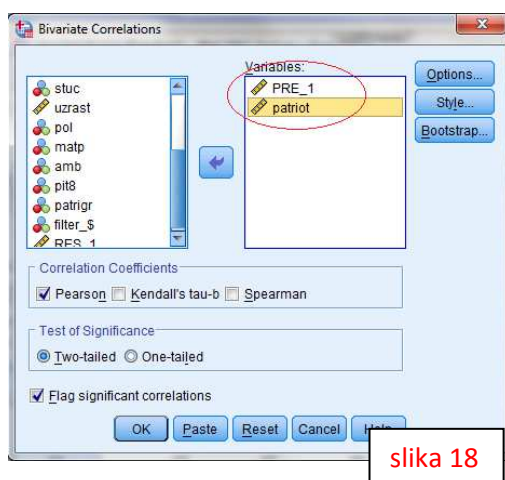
Bivariate Correlations

stuc
uzrast
pol
matp
amb
pit8
patrigr
filter_$
RES_1

Variables:
PRE_1
patriot

Options...
Style...
Bootstrap...

Correlation Coefficients
Pearson
Kendall's tau-b
Spearman

Test of Significance
Two-tailed
One-tailed

Flag significant correlations

OK
Paste
Reset
Cancel
Help

slika 18